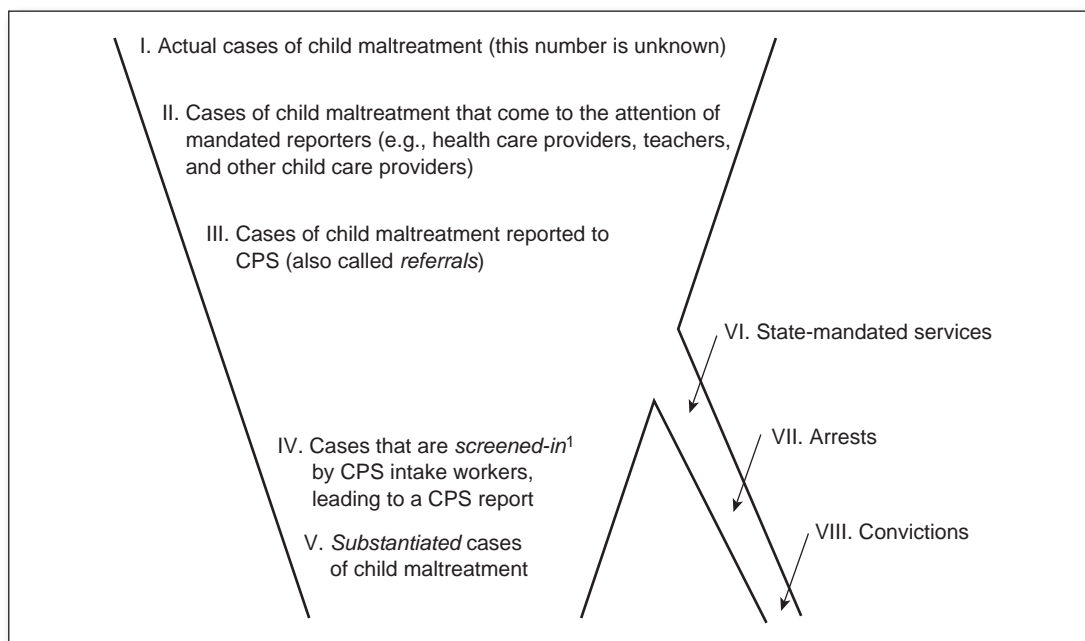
I. Actual cases of child maltreatment (this number is unknown)

II. Cases of child maltreatment that come to the attention of mandated reporters (e.g., health care providers, teachers, and other child care providers)

III. Cases of child maltreatment reported to CPS (also called *referrals*)

VI. State-mandated services

IV. Cases that are *screened-in*$^1$ by CPS intake workers, leading to a CPS report

VII. Arrests

V. *Substantiated* cases of child maltreatment

VIII. Convictions